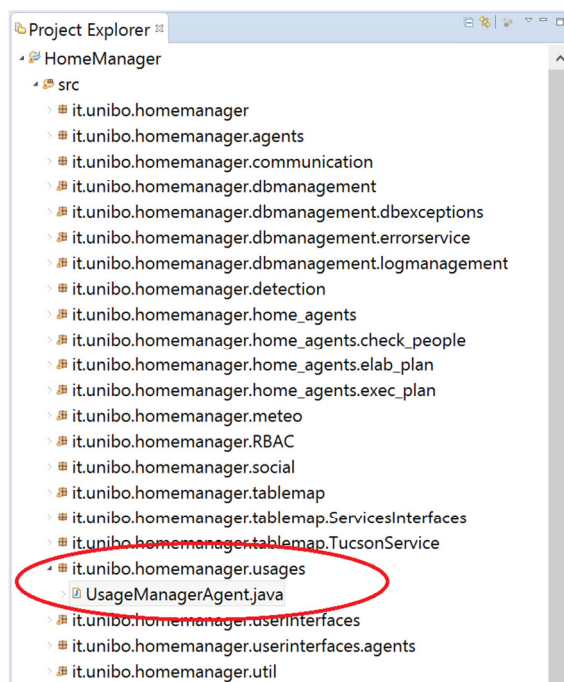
Project Explorer ☒

HomeManager
src
it.unibo.homemanager
it.unibo.homemanager.agents
it.unibo.homemanager.communication
it.unibo.homemanager.dbmanagement
it.unibo.homemanager.dbmanagement.dbexceptions
it.unibo.homemanager.dbmanagement.errorservice
it.unibo.homemanager.dbmanagement.logmanagement
it.unibo.homemanager.detection
it.unibo.homemanager.home_agents
it.unibo.homemanager.home_agents.check_people
it.unibo.homemanager.home_agents.elab_plan
it.unibo.homemanager.home_agents.exec_plan
it.unibo.homemanager.meteo
it.unibo.homemanager.RBAC
it.unibo.homemanager.social
it.unibo.homemanager.tablemap
it.unibo.homemanager.tablemap.ServicesInterfaces
it.unibo.homemanager.tablemap.TucsonService
it.unibo.homemanager.usages
UsageManagerAgent.java
it.unibo.homemanager.userinterfaces
it.unibo.homemanager.userinterfaces.agents
it.unibo.homemanager.util